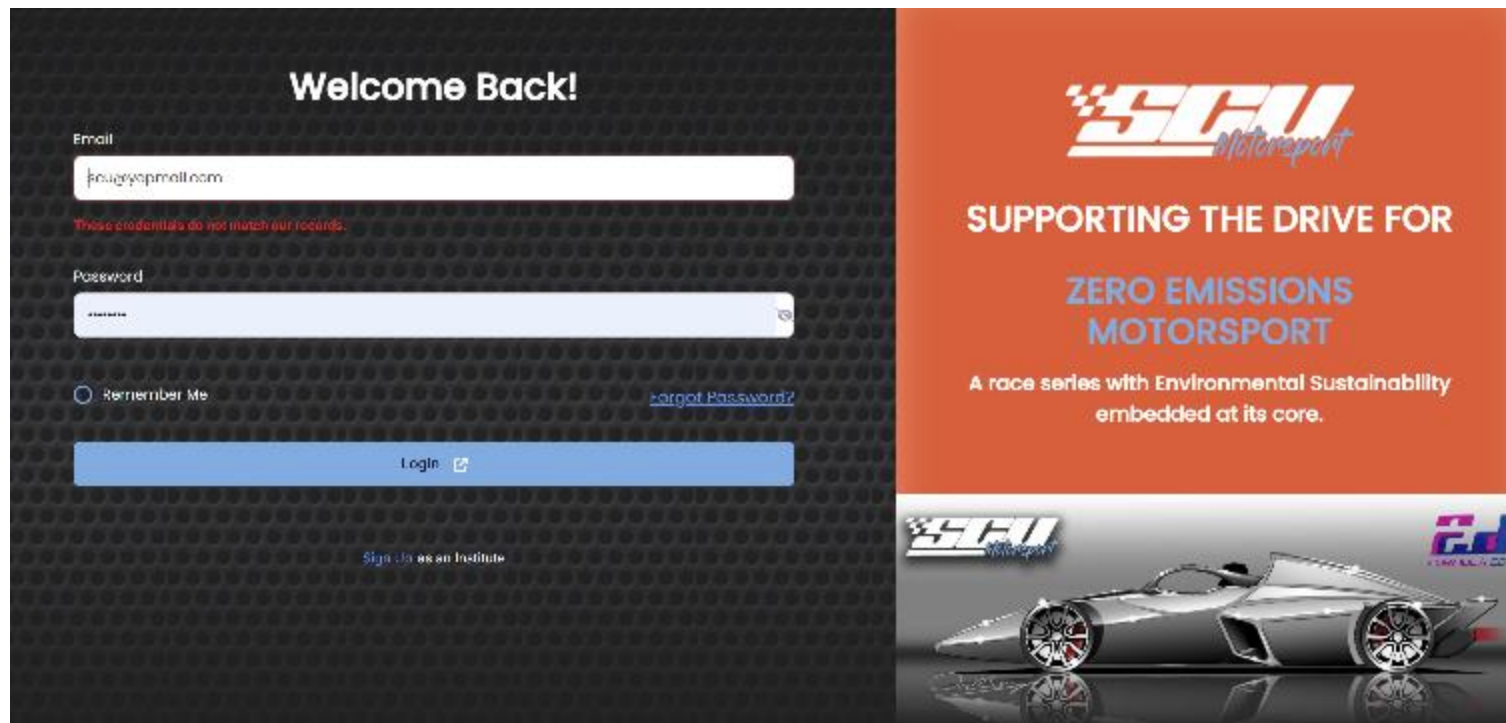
Welcome Back!

Email

scu@yopmail.com

These credentials do not match our records.

Password

Remember Me

Forgot Password?

Login

Sign Up as an Institute

SCU Motorsport

SUPPORTING THE DRIVE FOR

ZERO EMISSIONS MOTORSPORT

A race series with Environmental Sustainability embedded at its core.

SCU Motorsport

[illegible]